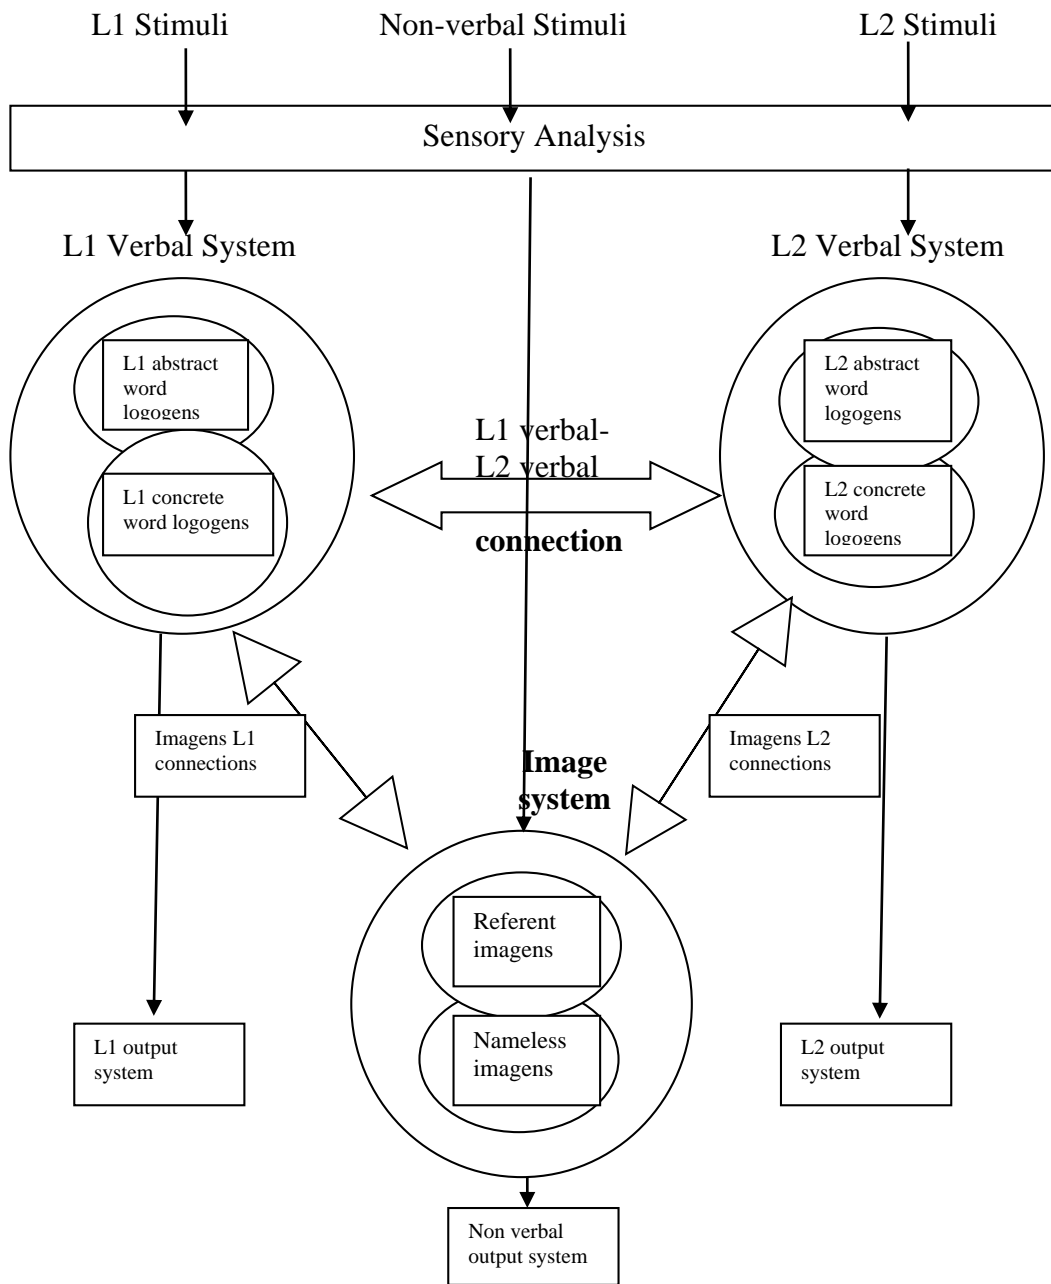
L1 Stimuli

Non-verbal Stimuli

L2 Stimuli

Sensory Analysis

L1 Verbal System

L2 Verbal System

L1 abstract word logogens

L1 concrete word logogens

L1 verbal-L2 verbal

connection

L2 abstract word logogens

L2 concrete word logogens

Imagens L1 connections

Image system

Imagens L2 connections

Referent imagens

Nameless imagens

L1 output system

L2 output system

Non verbal output system